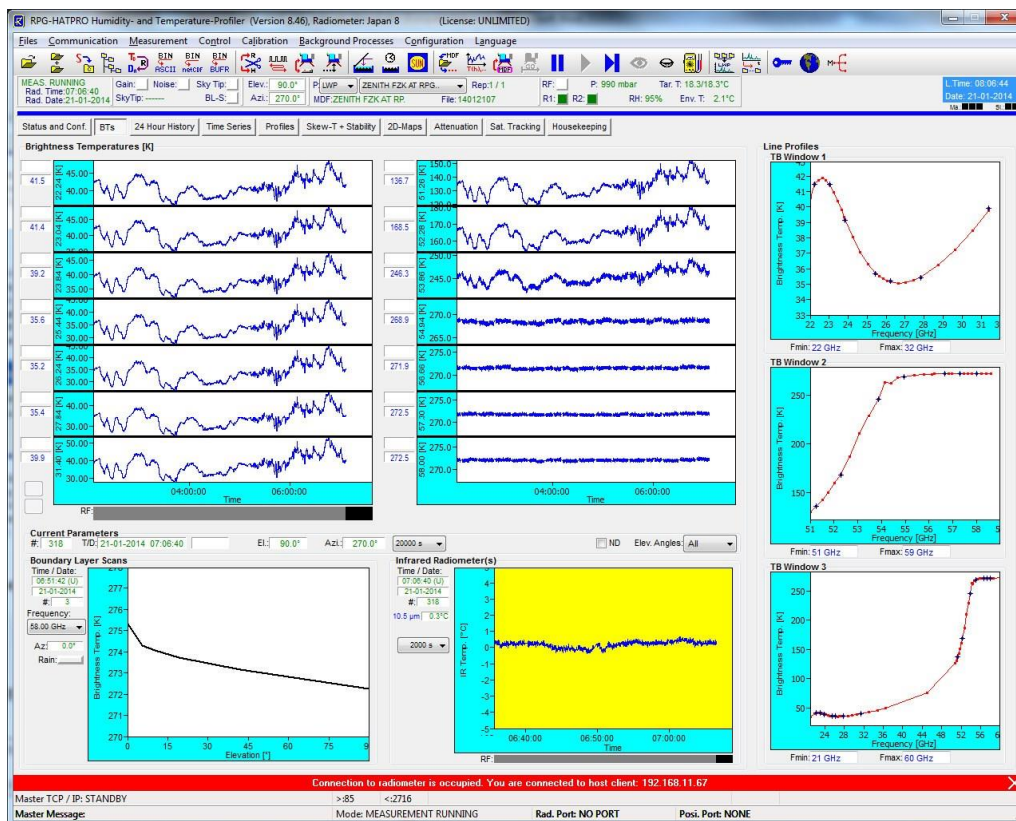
RPG-HATPRO Humidity- and Temperature-Profiler (Version 8.46), Radiometer: Japan 8 (License: UNLIMITED)

Files Communication Measurement Control Calibration Background Processes Configuration Language

BIN ASCII BIN netCDF BIN BUFR

MEAS. RUNNING Rad. Time:07:06:40 Rad. Date:21-01-2014 Gain: Noise: Sky Tip: SkyTip: ------ BL-S: Elev.: 90.0° Azi.: 270.0° P LWP ZENITH FZK AT RPG... Rep:1 / 1 MDF:ZENITH FZK AT RP. File:14012107 RF: R1: R2: P: 990 mbar RH: 95% Tar. T: 18.3/18.3°C Env. T: 2.1°C L.Time: 08:06:44 Date: 21-01-2014

Status and Conf. BTs 24 Hour History Time Series Profiles Skew-T + Stability 2D-Maps Attenuation Sat. Tracking Housekeeping

Brightness Temperatures [K]

41.5 22.24 [K] 45.00 40.00
41.4 23.04 [K] 45.00 40.00
39.2 23.84 [K] 45.00 40.00
35.6 25.44 [K] 40.00 35.00 30.00
35.2 26.24 [K] 40.00 35.00
35.4 27.84 [K] 40.00 35.00
39.9 31.40 [K] 50.00 40.00 30.00
04:00:00 06:00:00 Time
RF:

136.7 51.26 [K] 150.0 140.0 130.0
168.5 52.28 [K] 170.0 160.0
246.3 53.86 [K] 250.0 245.0
268.9 54.94 [K] 270.0 265.0
271.9 56.66 [K] 275.0 270.0
272.5 57.30 [K] 275.0 270.0
272.5 58.00 [K] 275.0 270.0
04:00:00 06:00:00 Time

Line Profiles
TB Window 1
Brightness Temp. [K]
42 41 40 39 38 37 36 35 34 33
22 23 24 25 26 27 28 29 30 31 3
Frequency [GHz]
Fmin: 22 GHz Fmax: 32 GHz

TB Window 2
Brightness Temp. [K]
250 200 150
51 52 53 54 55 56 57 58 5
Frequency [GHz]
Fmin: 51 GHz Fmax: 59 GHz

TB Window 3
Brightness Temp. [K]
250 200 150 100 50
24 28 32 36 40 44 48 52 56 6
Frequency [GHz]
Fmin: 21 GHz Fmax: 60 GHz

Current Parameters
#: 318 T/D: 21-01-2014 07:06:40 El.: 90.0° Azi.: 270.0° 20000 s ND Elev. Angles: All

Boundary Layer Scans
Time / Date: 06:51:42 (U) 21-01-2014 #: 3
Frequency: 58.00 GHz
Az: 0.0°
Rain:
Brightness Temp. [K]
277 276 275 274 273 272 271 270
0 15 30 45 60 75 9
Elevation [°]

Infrared Radiometer(s)
Time / Date: 07:06:40 (U) 21-01-2014 #: 318
10.5 µm 0.3°C
2000 s
IR Temp. [°C]
4 3 2 1 0 -1 -2 -3 -4 -5
06:40:00 06:50:00 07:00:00
Time
RF:

Connection to radiometer is occupied. You are connected to host client: 192.168.11.67

Master TCP / IP: STANDBY >:85 <:2716
Master Message: Mode: MEASUREMENT RUNNING Rad. Port: NO PORT Posi. Port: NONE